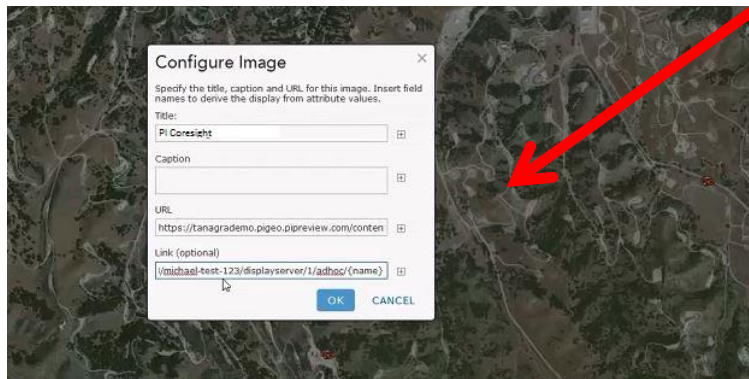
Configure Image

Specify the title, caption and URL for this image. Insert field names to derive the display from attribute values.

Title:

PI Coresight

Caption

URL

https://tanagrademo.pigeo.pipreview.com/conten

Link (optional)

\/michael-test-123/displayserver/1/adhoc/{name}

OK

CANCEL